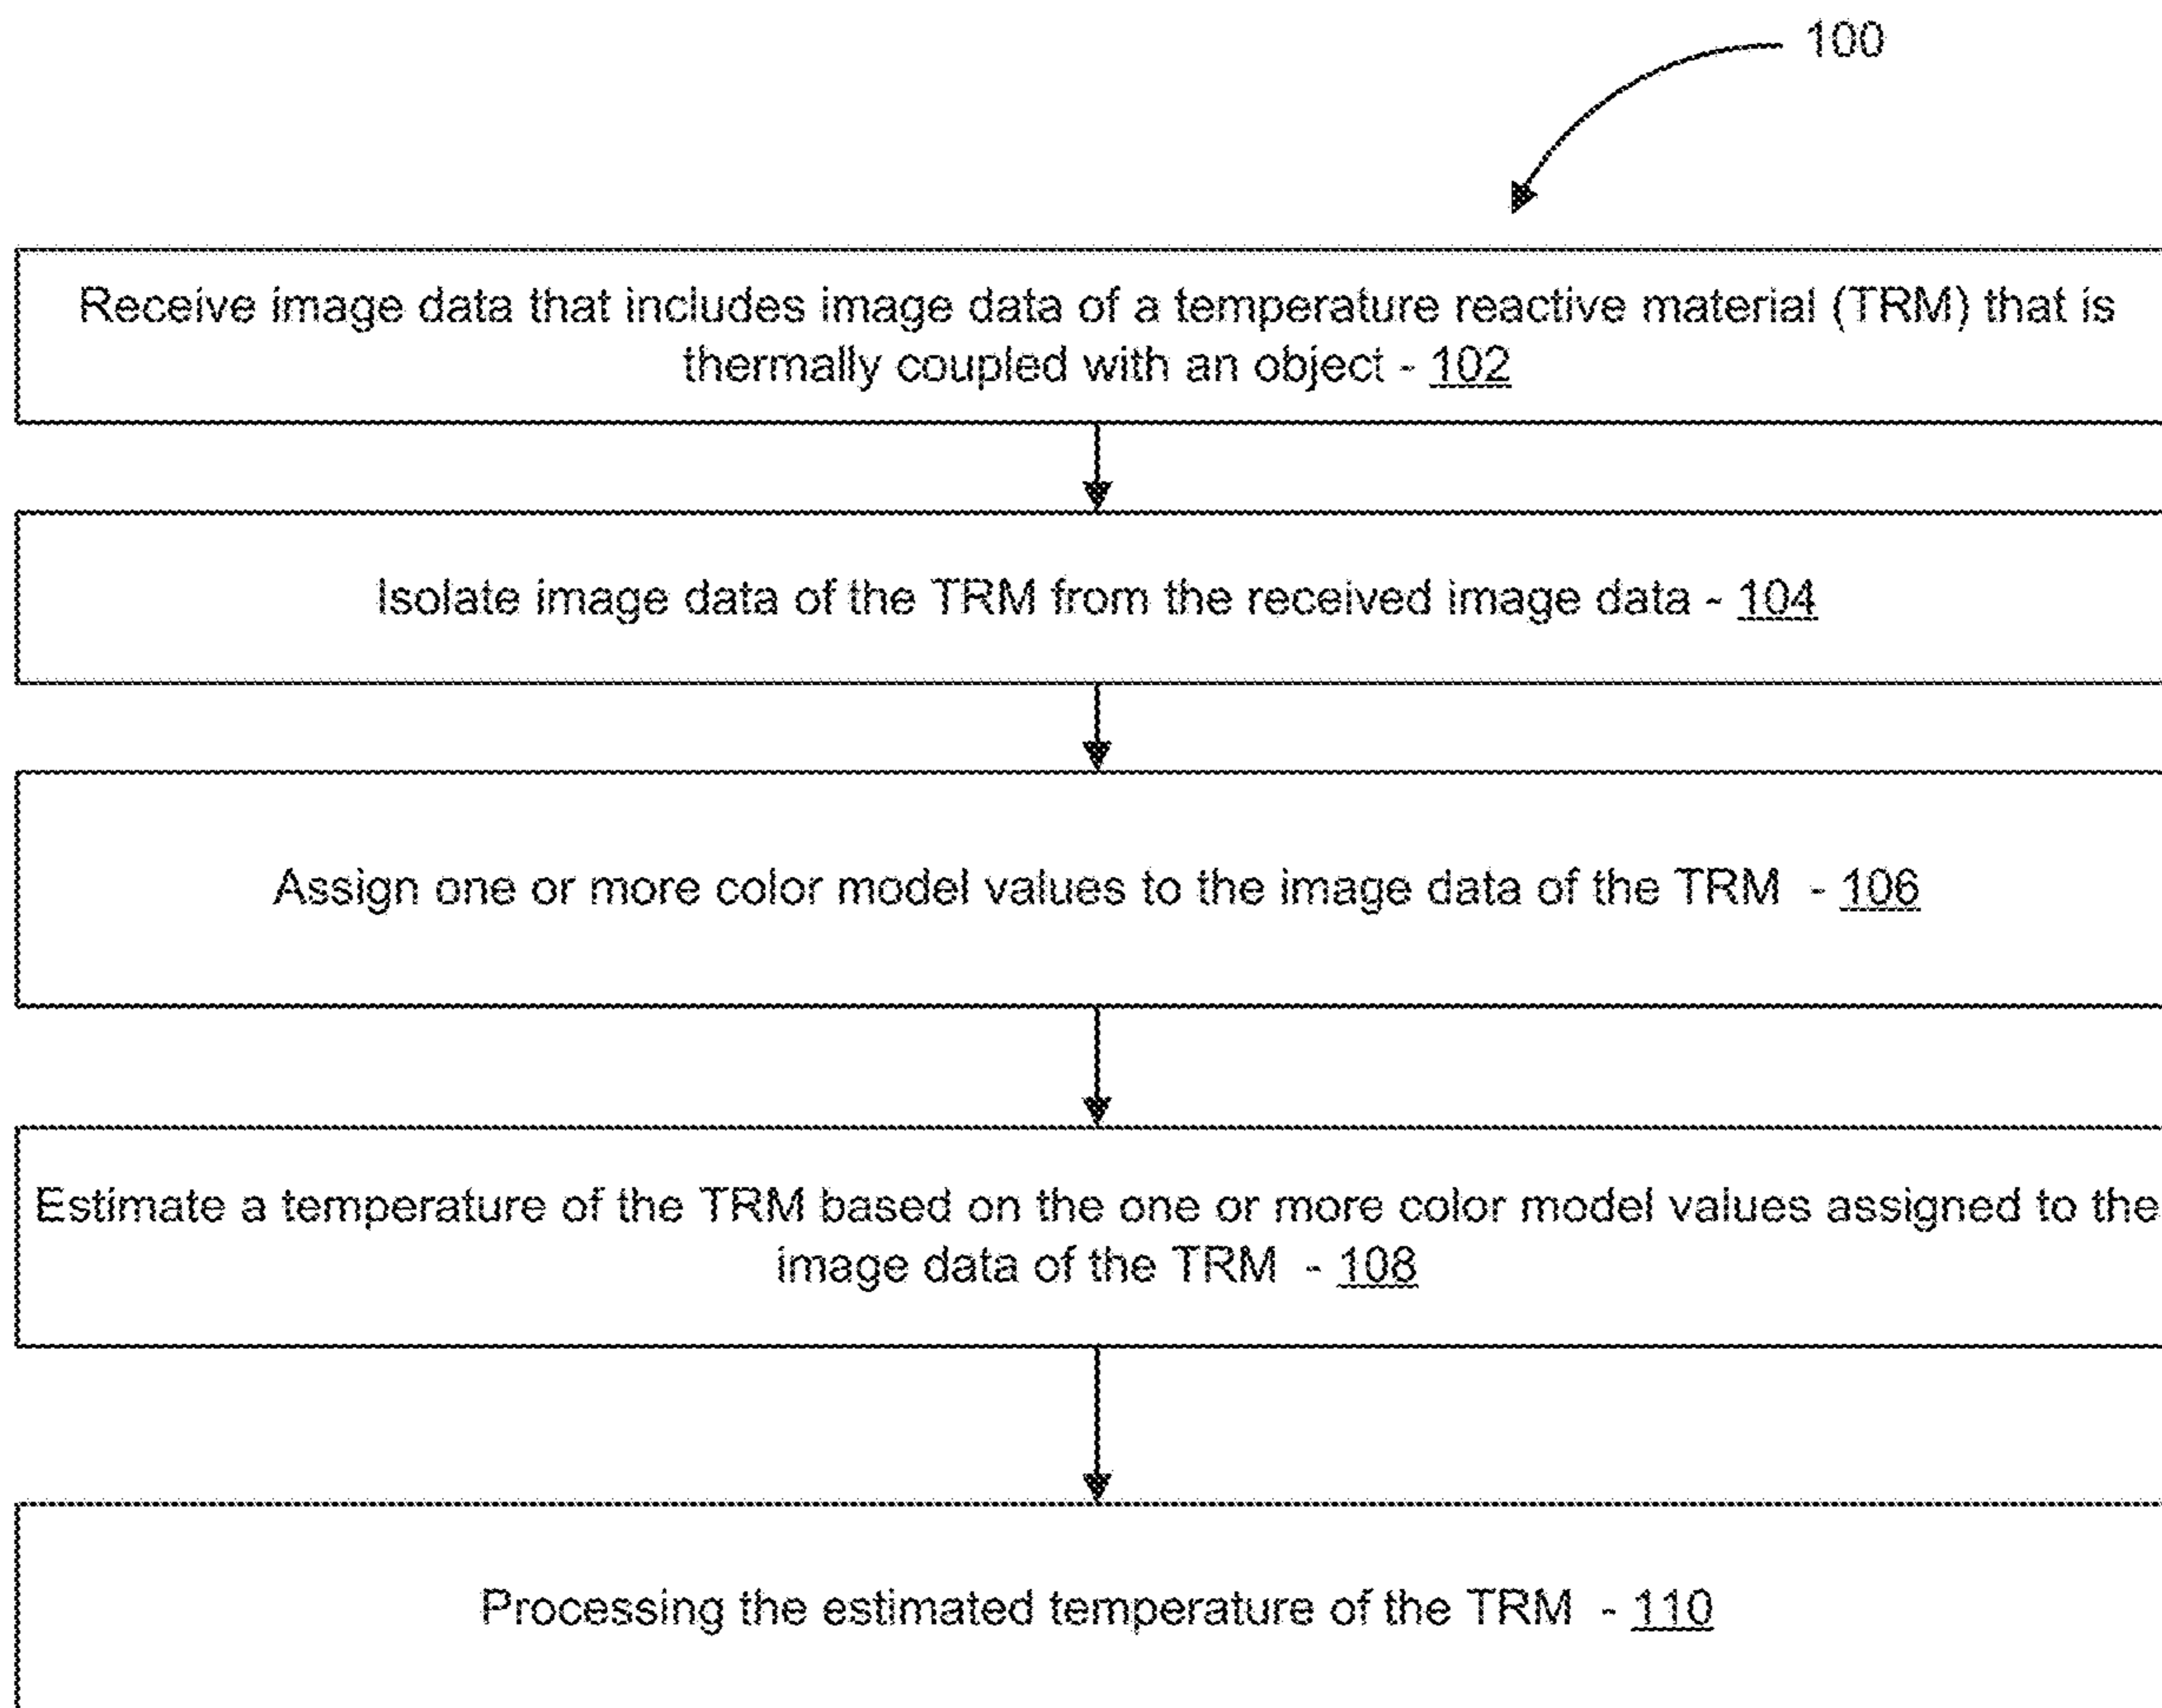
100

Receive image data that includes image data of a temperature reactive material (TRM) that is thermally coupled with an object - 102

Isolate image data of the TRM from the received image data - 104

Assign one or more color model values to the image data of the TRM - 106

Estimate a temperature of the TRM based on the one or more color model values assigned to the image data of the TRM - 108

Processing the estimated temperature of the TRM - 110